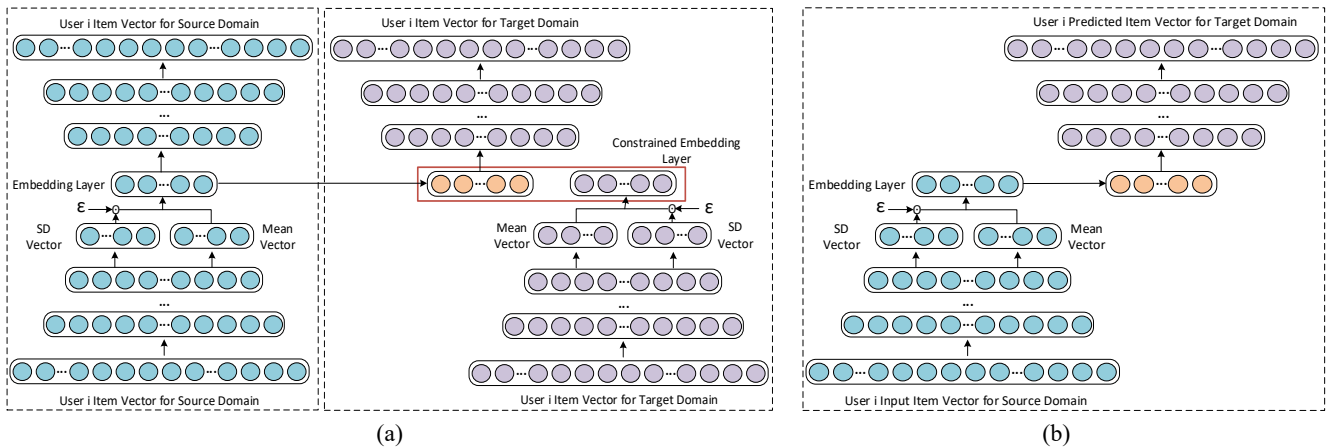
User i Item Vector for Source Domain

Embedding Layer

ε

SD Vector

Mean Vector

User i Item Vector for Source Domain

User i Item Vector for Target Domain

Constrained Embedding Layer

Mean Vector

ε

SD Vector

User i Item Vector for Target Domain

(a)

User i Predicted Item Vector for Target Domain

Embedding Layer

ε

SD Vector

Mean Vector

User i Input Item Vector for Source Domain

(b)